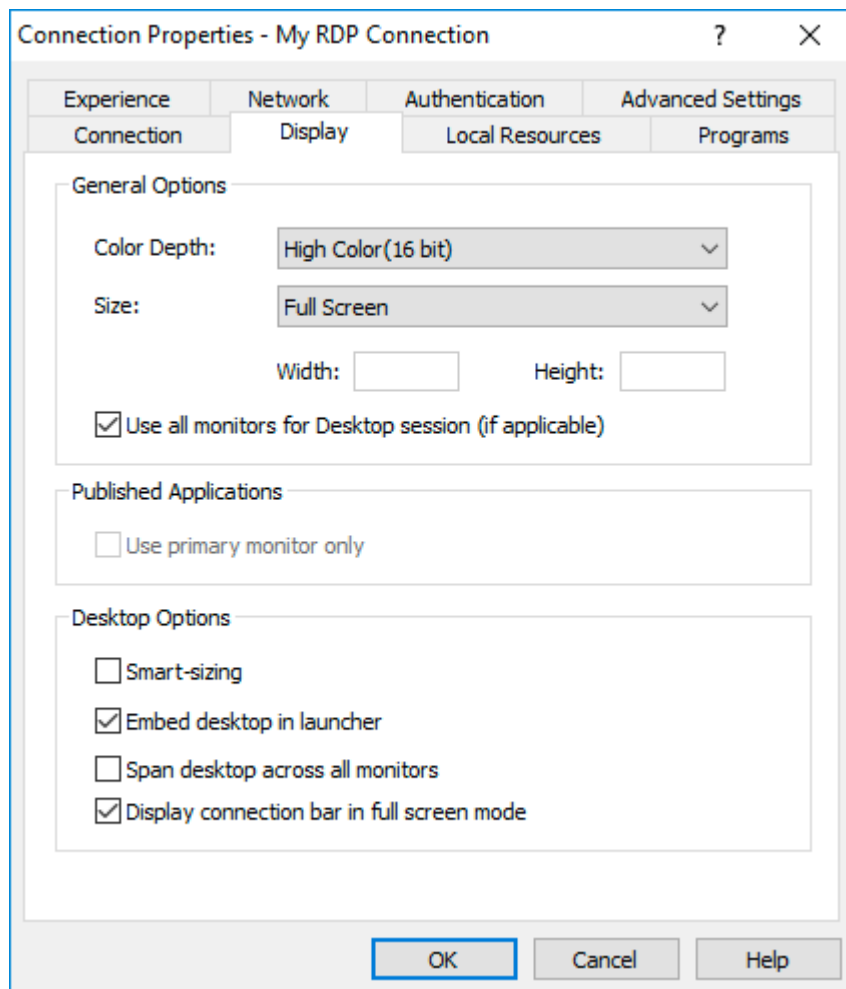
Connection Properties - My RDP Connection ? X

Experience Network Authentication Advanced Settings
Connection Display Local Resources Programs

General Options

Color Depth: High Color(16 bit)

Size: Full Screen

Width: Height:

Use all monitors for Desktop session (if applicable)

Published Applications

Use primary monitor only

Desktop Options

Smart-sizing

Embed desktop in launcher

Span desktop across all monitors

Display connection bar in full screen mode

OK Cancel Help